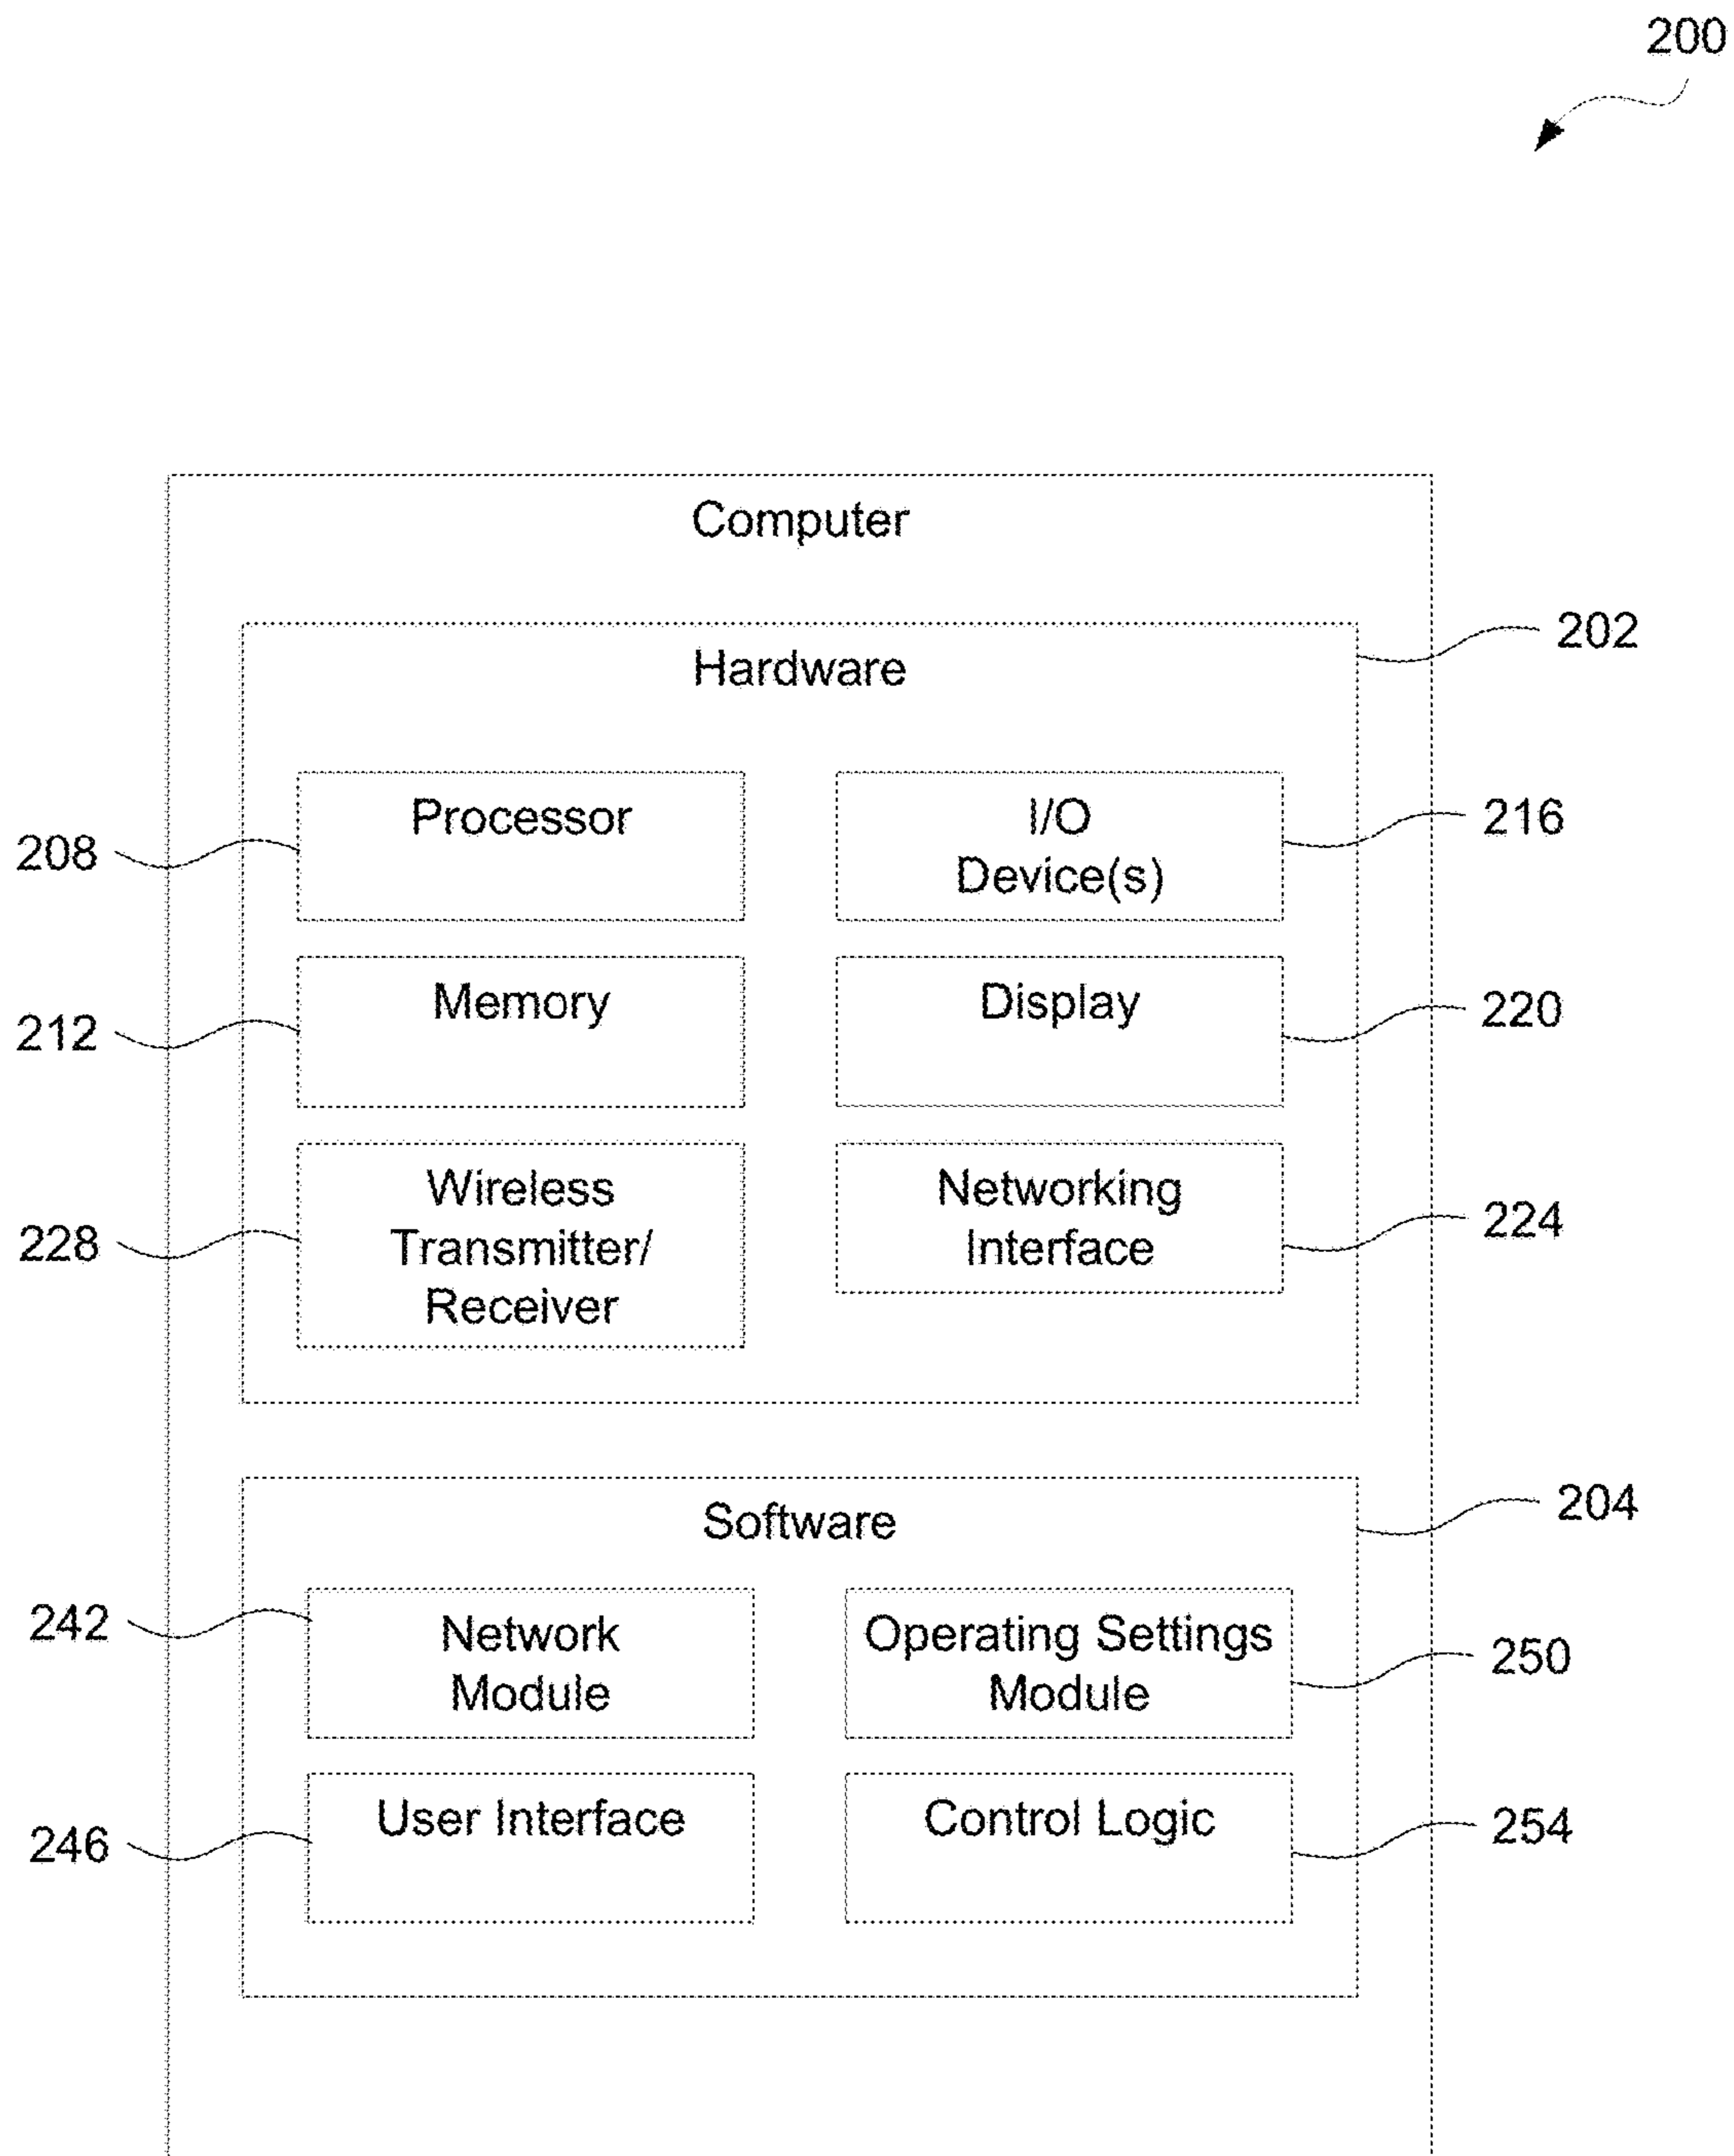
200

Computer

Hardware

202

208

Processor

I/O Device(s)

216

212

Memory

Display

220

228

Wireless Transmitter/ Receiver

Networking Interface

224

Software

204

242

Network Module

Operating Settings Module

250

246

User Interface

Control Logic

254